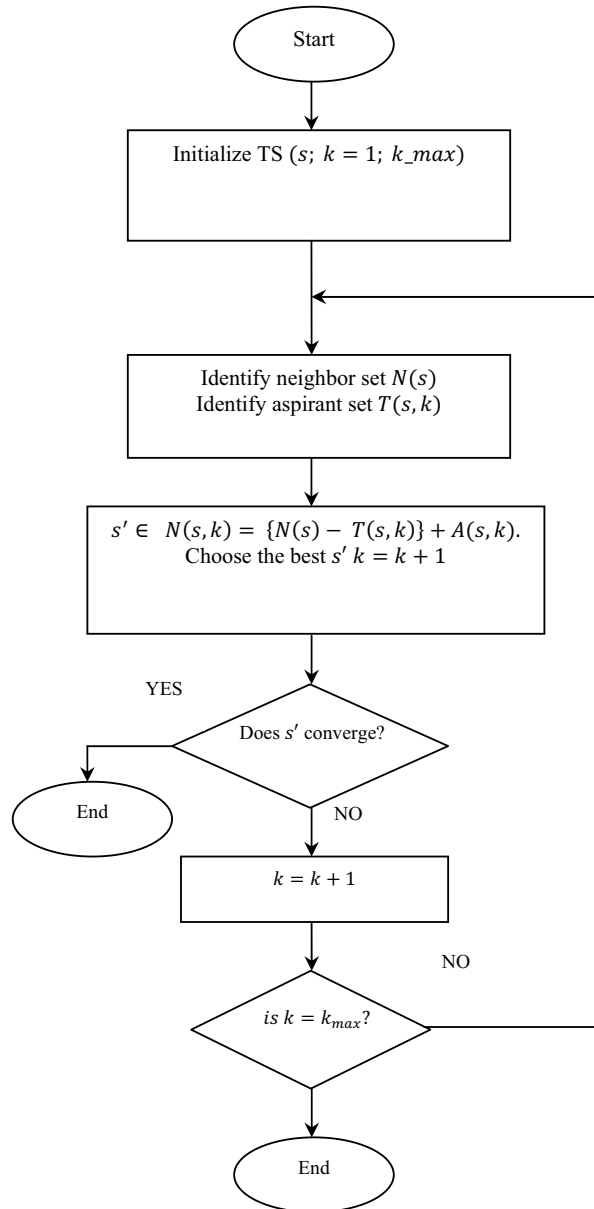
Start

Initialize TS ($s$; $k = 1$; $k\_max$)

Identify neighbor set $N(s)$
Identify aspirant set $T(s, k)$

$s' \in N(s, k) = \{N(s) - T(s, k)\} + A(s, k)$.
Choose the best $s'$ $k = k + 1$

YES

Does $s'$ converge?

End

NO

$k = k + 1$

NO

is $k = k_{max}$?

End